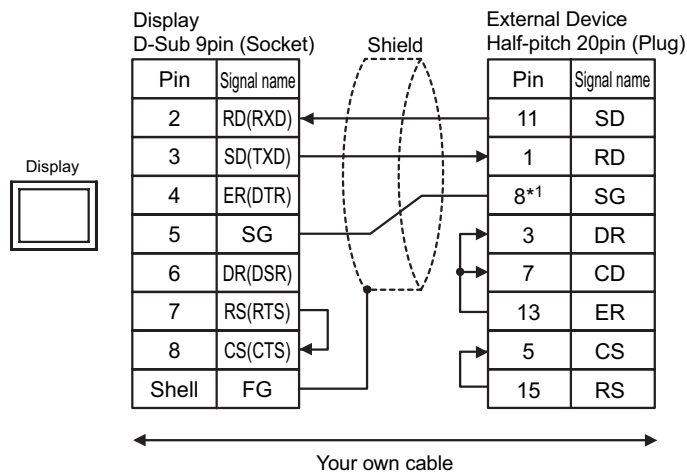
Display
D-Sub 9pin (Socket)

| Pin | Signal name |
|---|---|
| 2 | RD(RXD) |
| 3 | SD(TXD) |
| 4 | ER(DTR) |
| 5 | SG |
| 6 | DR(DSR) |
| 7 | RS(RTS) |
| 8 | CS(CTS) |
| Shell | FG |

Shield

External Device
Half-pitch 20pin (Plug)

| Pin | Signal name |
|---|---|
| 11 | SD |
| 1 | RD |
| 8*1 | SG |
| 3 | DR |
| 7 | CD |
| 13 | ER |
| 5 | CS |
| 15 | RS |

Display

Your own cable